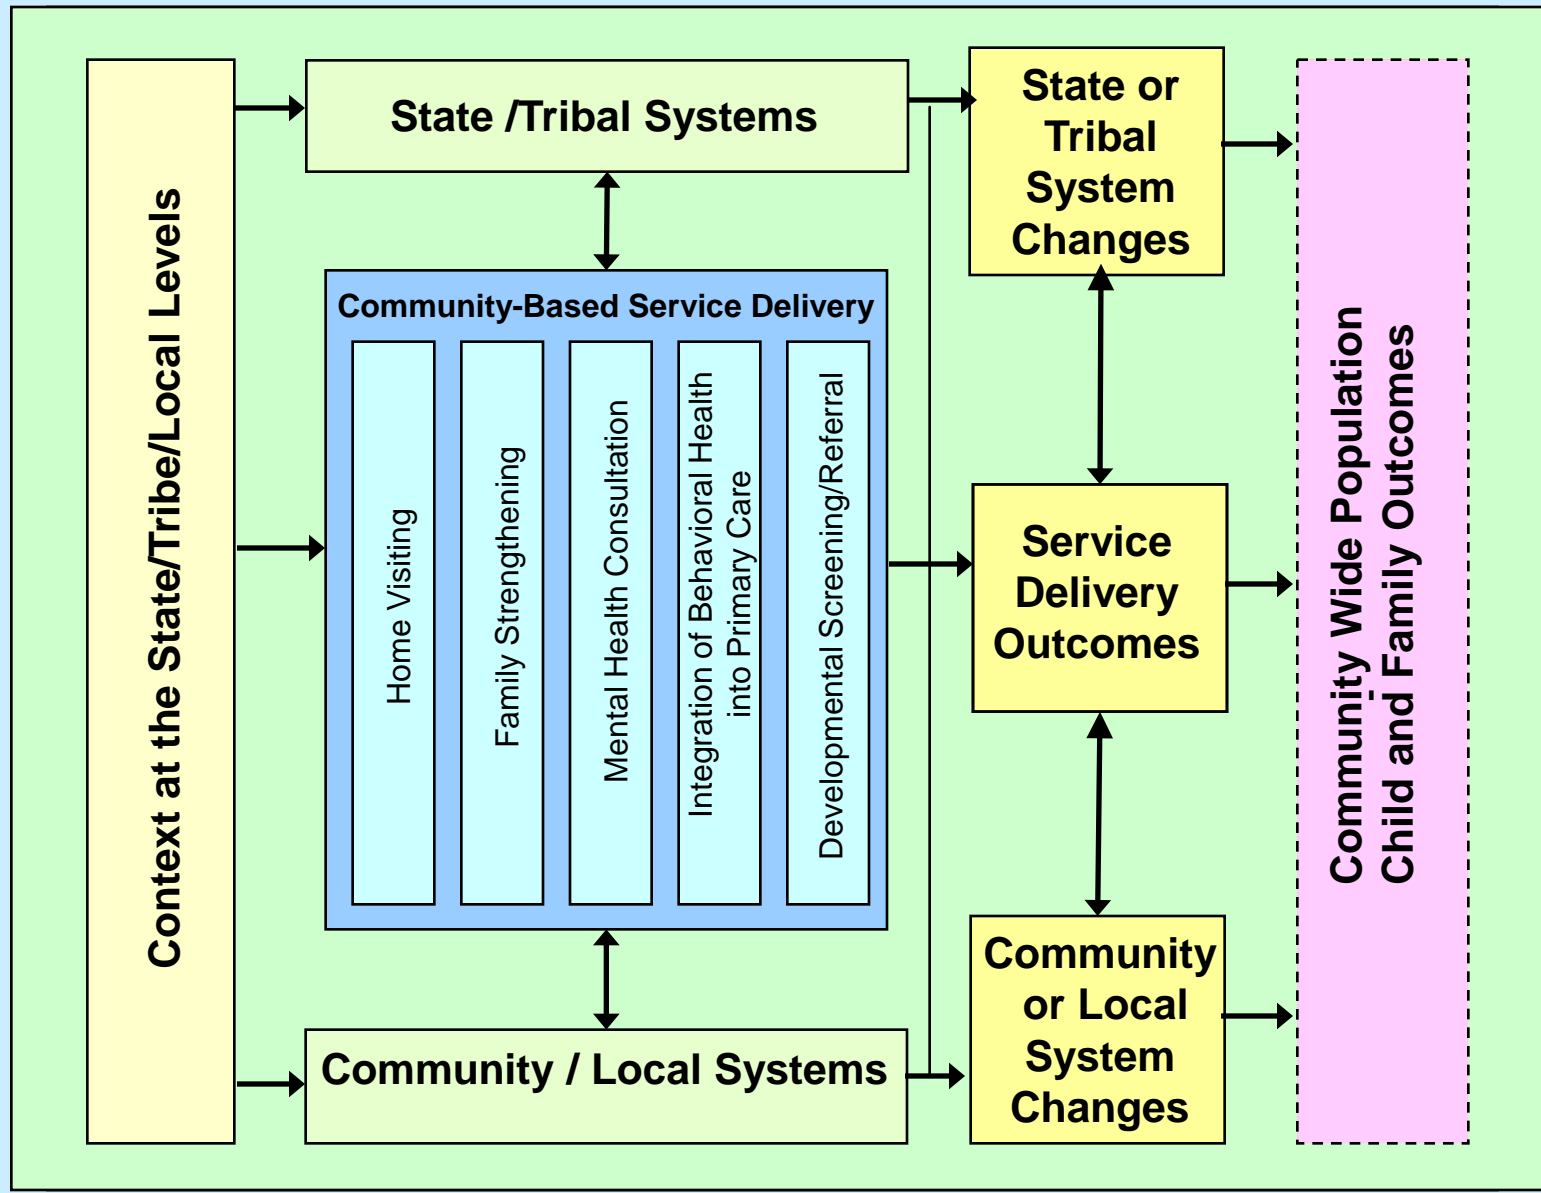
Context at the State/Tribe/Local Levels

State /Tribal Systems

Community-Based Service Delivery

Home Visiting

Family Strengthening

Mental Health Consultation

Integration of Behavioral Health into Primary Care

Developmental Screening/Referral

Community / Local Systems

State or Tribal System Changes

Service Delivery Outcomes

Community or Local System Changes

Community Wide Population Child and Family Outcomes